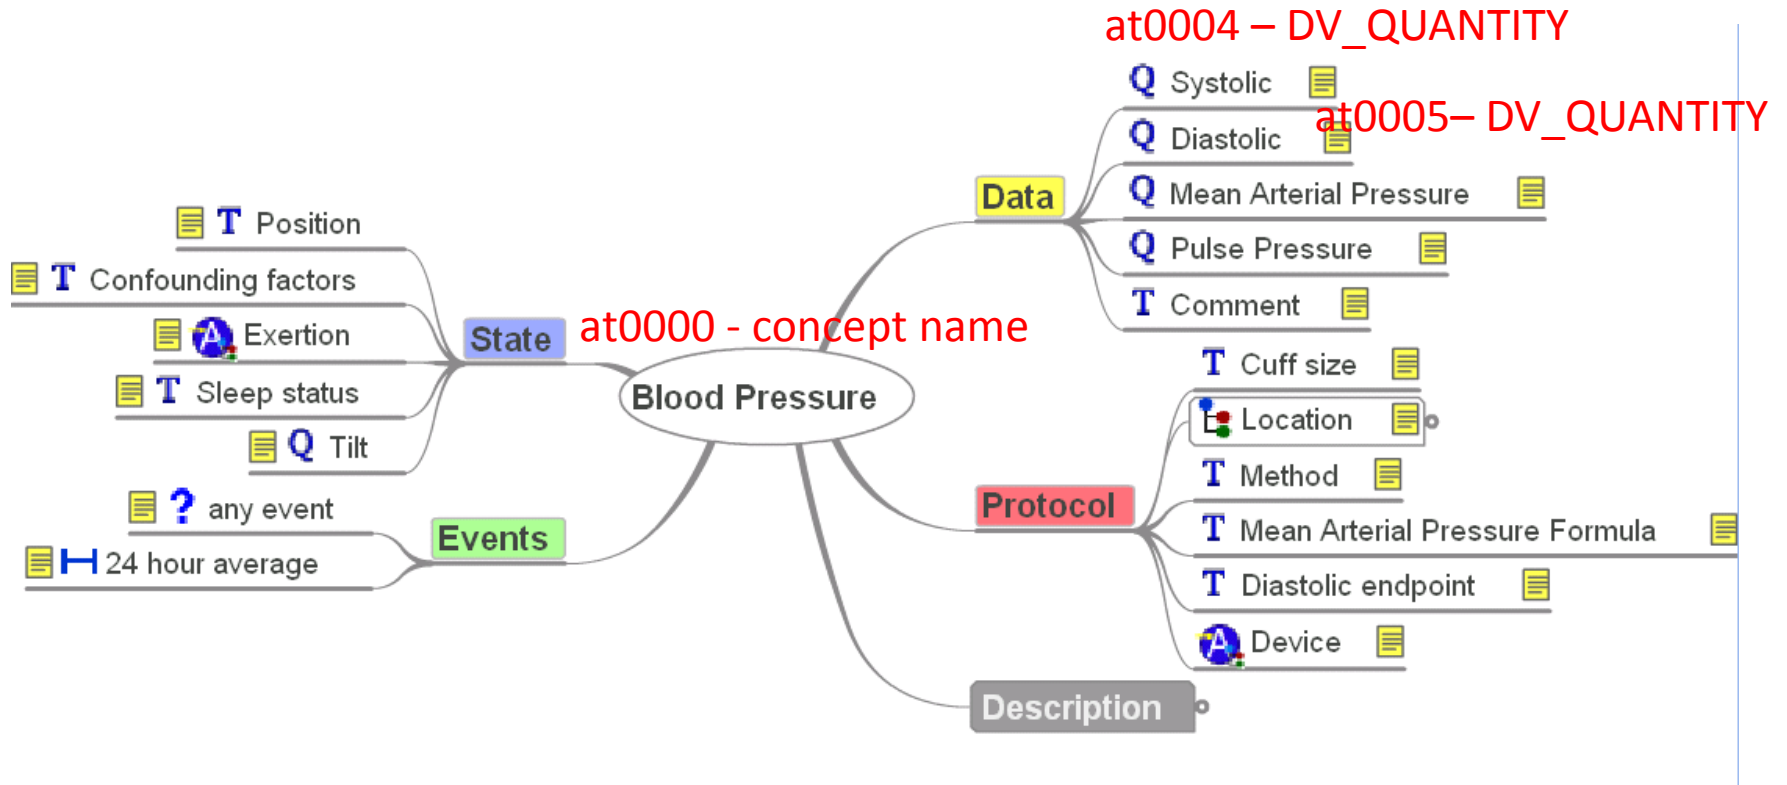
at0004 – DV_QUANTITY

Q Systolic

Q Diastolic

at0005– DV_QUANTITY

Data

Q Mean Arterial Pressure

Q Pulse Pressure

T Comment

T Position

T Confounding factors

Exertion

State

at0000 - concept name

T Sleep status

Q Tilt

Blood Pressure

T Cuff size

Location

T Method

? any event

Events

Protocol

24 hour average

T Mean Arterial Pressure Formula

T Diastolic endpoint

Device

Description